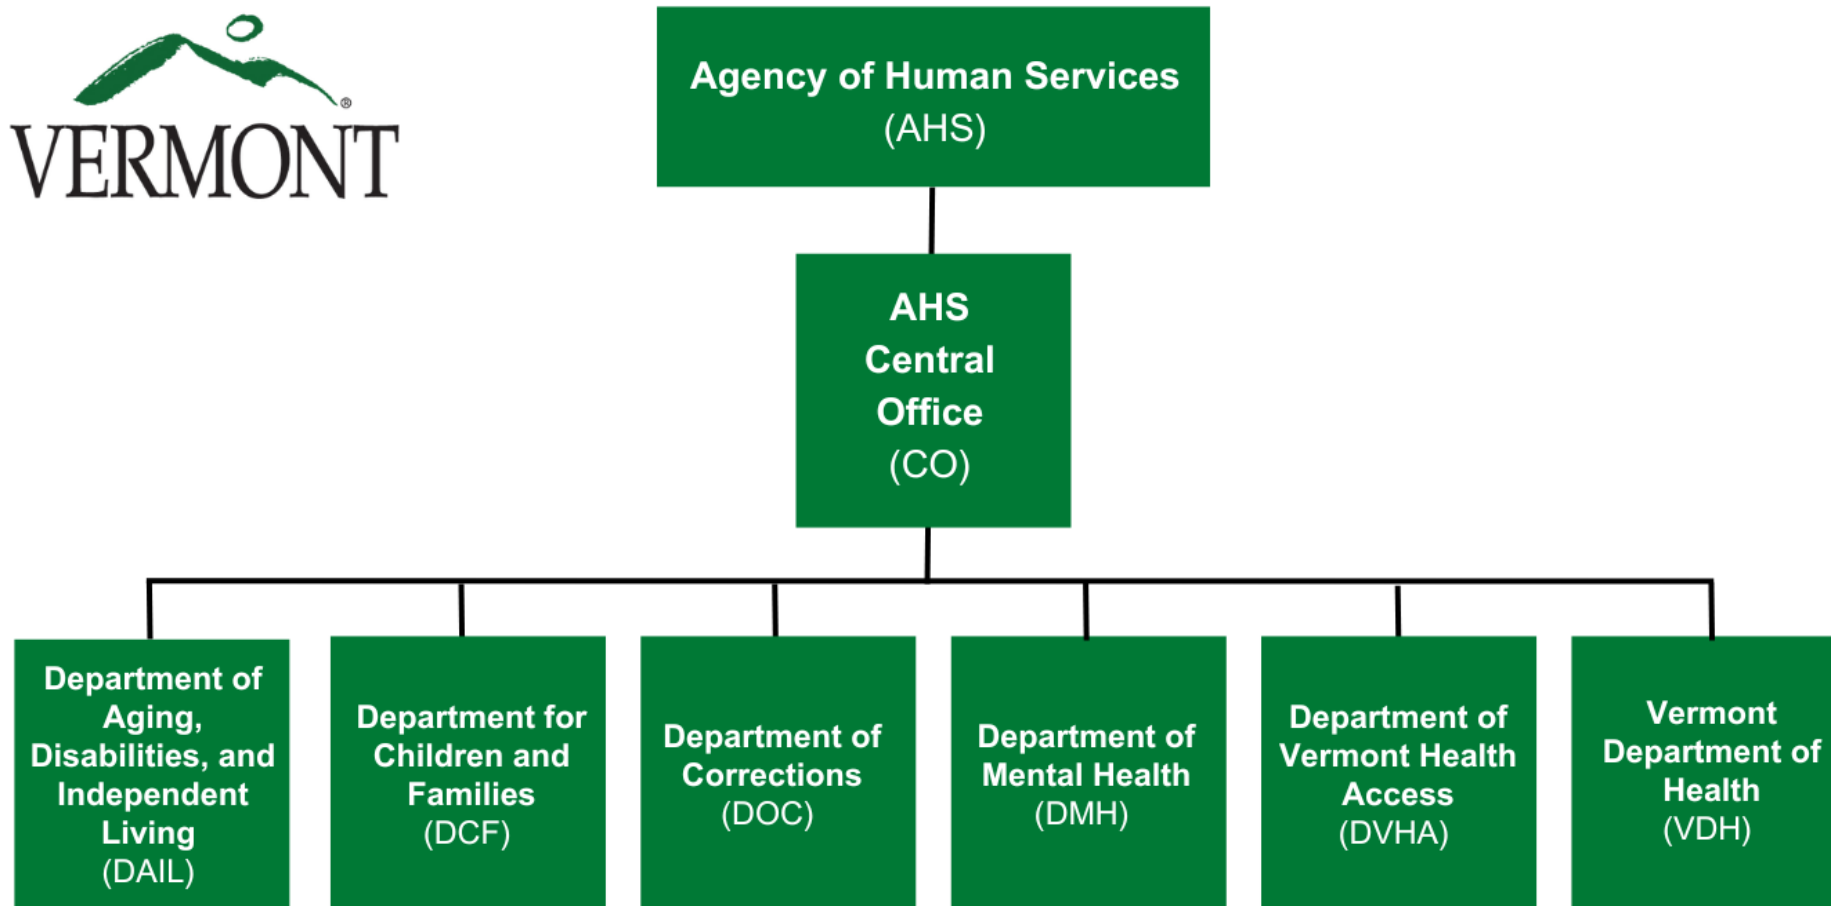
VERMONT®

Agency of Human Services
(AHS)

AHS
Central
Office
(CO)

Department of Aging, Disabilities, and Independent Living
(DAIL)

Department for Children and Families
(DCF)

Department of Corrections
(DOC)

Department of Mental Health
(DMH)

Department of Vermont Health Access
(DVHA)

Vermont Department of Health
(VDH)